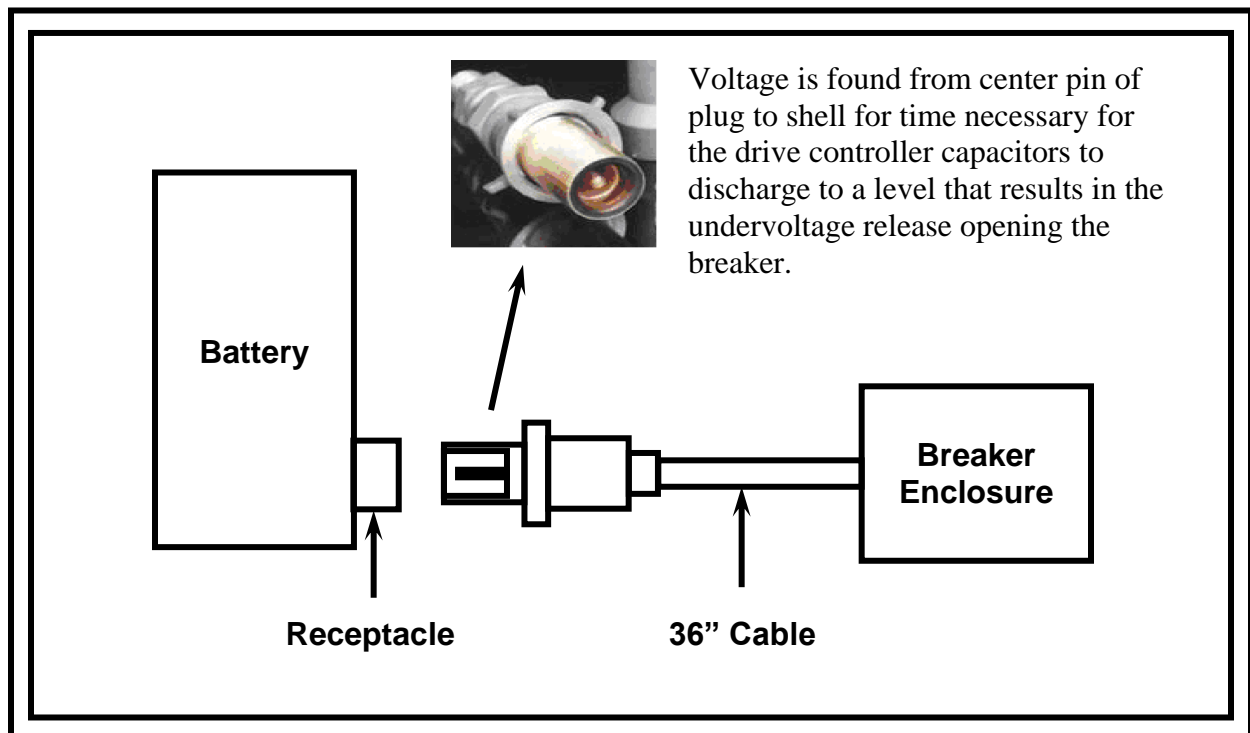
Voltage is found from center pin of plug to shell for time necessary for the drive controller capacitors to discharge to a level that results in the undervoltage release opening the breaker.

Battery

Breaker Enclosure

Receptacle

36” Cable